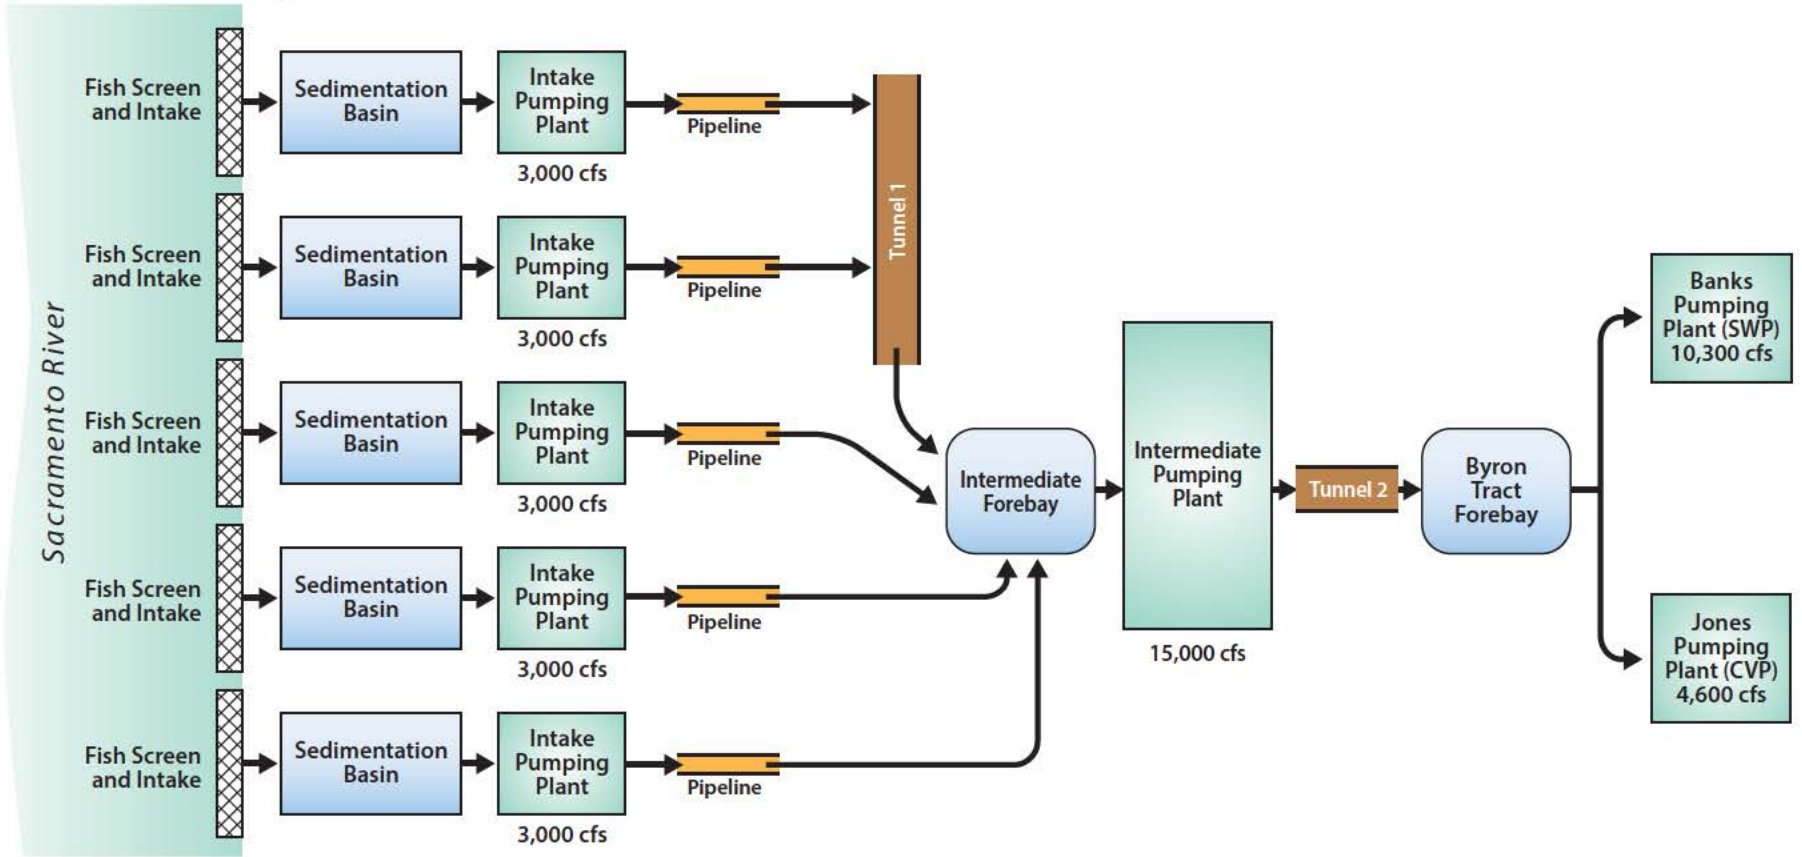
Sacramento River

Fish Screen and Intake

Sedimentation Basin

Intake Pumping Plant

3,000 cfs

Pipeline

Fish Screen and Intake

Sedimentation Basin

Intake Pumping Plant

3,000 cfs

Pipeline

Fish Screen and Intake

Sedimentation Basin

Intake Pumping Plant

3,000 cfs

Pipeline

Fish Screen and Intake

Sedimentation Basin

Intake Pumping Plant

3,000 cfs

Pipeline

Fish Screen and Intake

Sedimentation Basin

Intake Pumping Plant

3,000 cfs

Pipeline

Tunnel 1

Intermediate Forebay

Intermediate Pumping Plant

15,000 cfs

Tunnel 2

Byron Tract Forebay

Banks Pumping Plant (SWP) 10,300 cfs

Jones Pumping Plant (CVP) 4,600 cfs